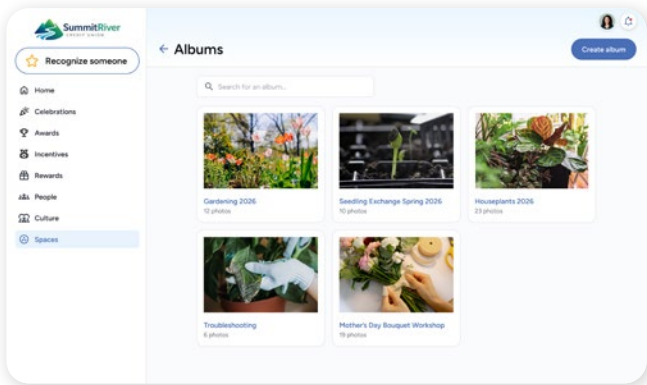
SummitRiver
CREDIT UNION

Recognize someone

Home
Celebrations
Awards
Incentives
Rewards
People
Culture
Spaces

← Albums

Create album

Search for an album...

Gardening 2026
12 photos

Seedling Exchange Spring 2026
10 photos

Houseplants 2026
23 photos

Troubleshooting
6 photos

Mother's Day Bouquet Workshop
19 photos